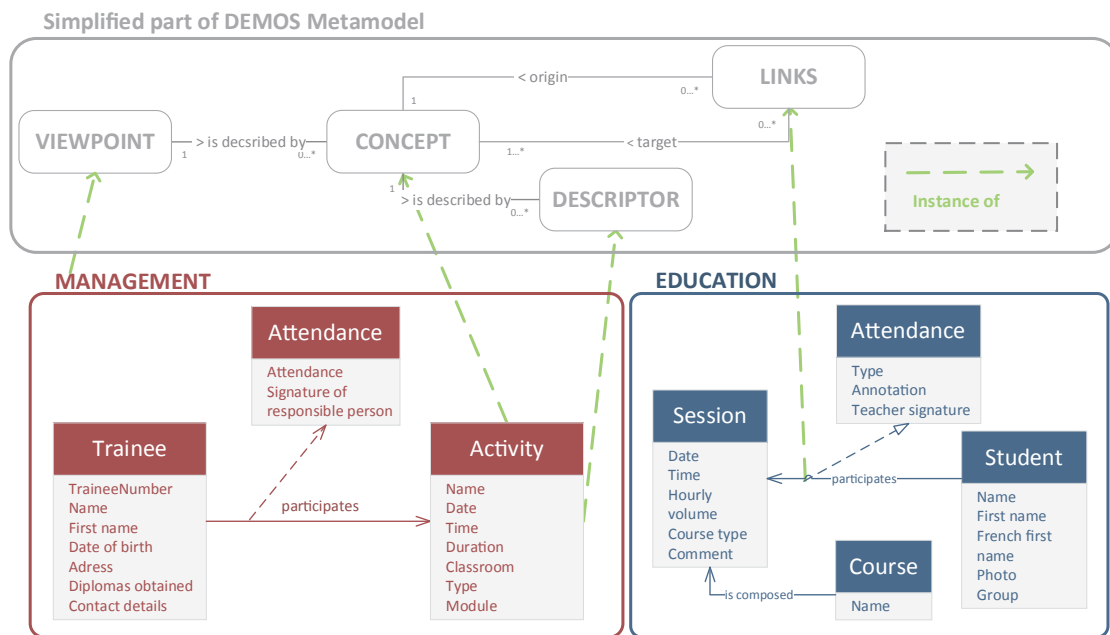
Simplified part of DEMOS Metamodel

LINKS

< origin

1

0...*

VIEWPOINT

> is decsribed by

1

0...*

CONCEPT

1...*

< target

0...*

1

> is described by

0...*

DESCRIPTOR

Instance of

MANAGEMENT

Attendance

Attendance
Signature of responsible person

Trainee

TraineeNumber
Name
First name
Date of birth
Adress
Diplomas obtained
Contact details

participates

Activity

Name
Date
Time
Duration
Classroom
Type
Module

EDUCATION

Attendance

Type
Annotation
Teacher signature

Session

Date
Time
Hourly volume
Course type
Comment

participates

Student

Name
First name
French first name
Photo
Group

Course

Name

is composed